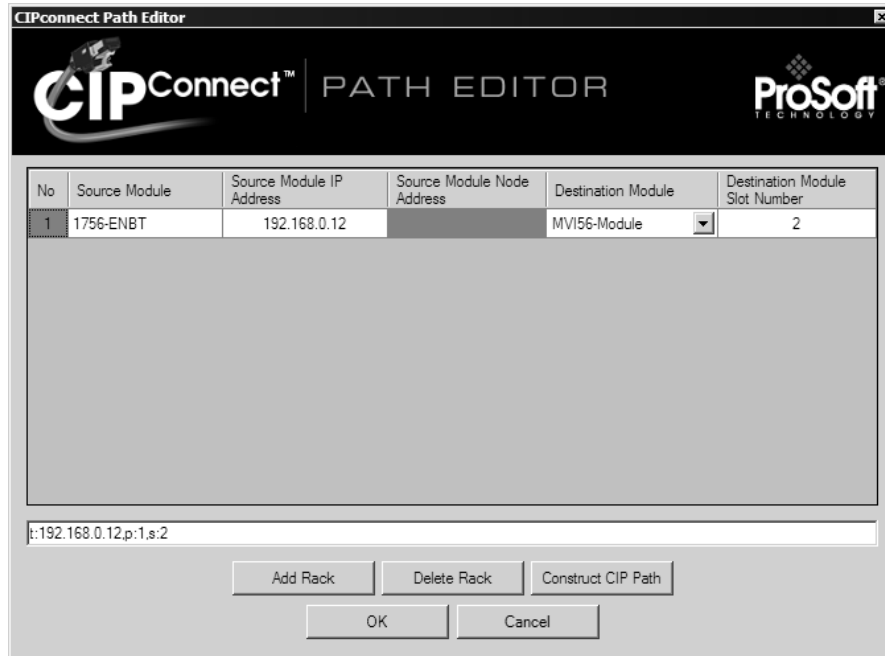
CIPconnect Path Editor

CIPConnect™ | PATH EDITOR

ProSoft® TECHNOLOGY

| No | Source Module | Source Module IP Address | Source Module Node Address | Destination Module | Destination Module Slot Number |
|---|---|---|---|---|---|
| 1 | 1756-ENBT | 192.168.0.12 | | MVI56-Module | 2 |

t:192.168.0.12,p:1,s:2

Add Rack | Delete Rack | Construct CIP Path

OK | Cancel